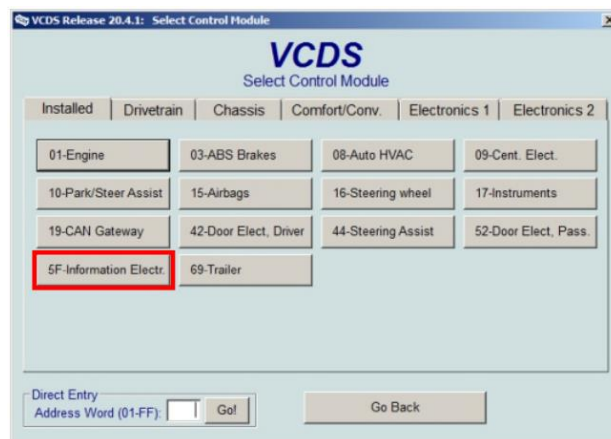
VCDS Release 20.4.1: Select Control Module

VCDS
Select Control Module

Installed | Drivetrain | Chassis | Comfort/Conv. | Electronics 1 | Electronics 2

01-Engine
03-ABS Brakes
08-Auto HVAC
09-Cent. Elect.
10-Park/Steer Assist
15-Airbags
16-Steering wheel
17-Instruments
19-CAN Gateway
42-Door Elect, Driver
44-Steering Assist
52-Door Elect, Pass.
5F-Information Electr.
69-Trailer

Direct Entry
Address Word (01-FF): Go!

Go Back